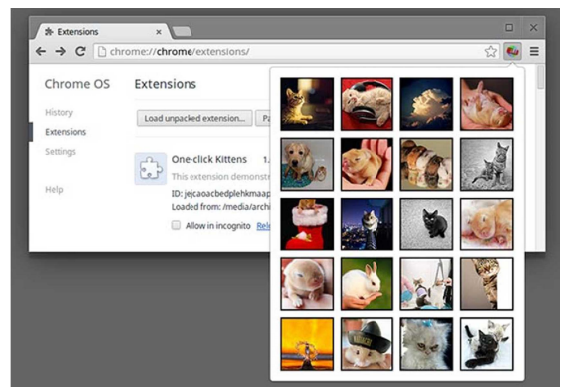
Extensions

chrome://chrome/extensions/

Chrome OS

History

Extensions

Settings

Help

Extensions

Load unpacked extension...

Pa

One-click Kittens 1.

This extension demonst

ID: jejcaoacbedplehkmaap

Loaded from: /media/archi

Allow in incognito Rel